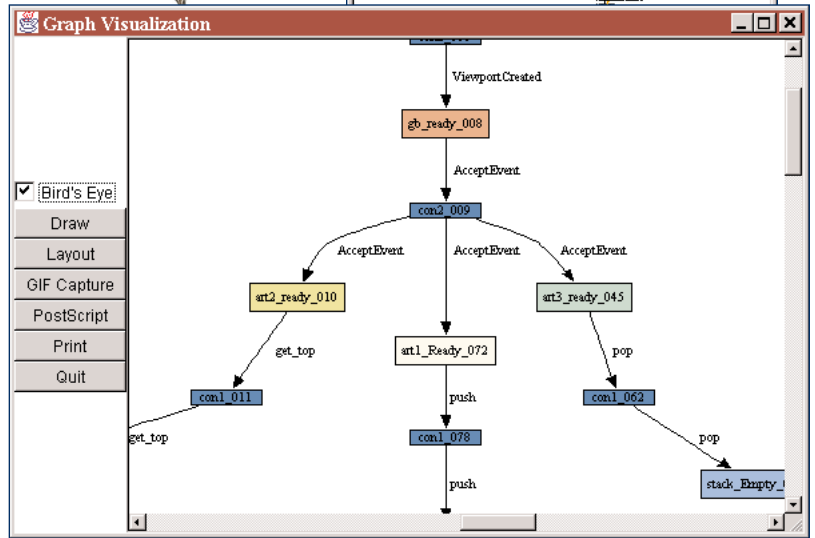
Graph Visualization

Bird's Eye
Draw
Layout
GIF Capture
PostScript
Print
Quit

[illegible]
ViewportCreated
gb_ready_008
AcceptEvent
con2_009
AcceptEvent
AcceptEvent
AcceptEvent
art2_ready_010
art1_Ready_072
art3_ready_045
get_top
pop
con1_011
push
con1_062
get_top
con1_078
pop
push
stack_Empty_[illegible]